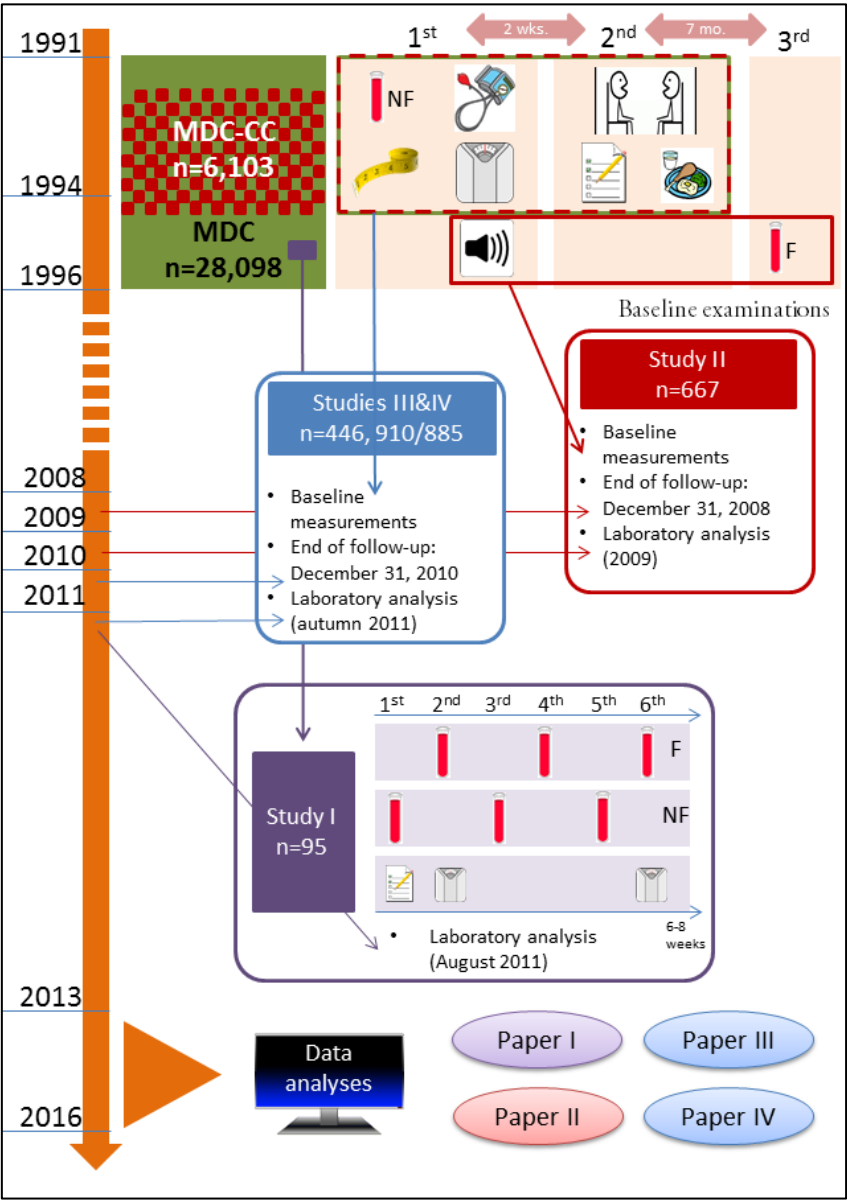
1991

1994

1996

MDC-CC
n=6,103

MDC
n=28,098

1$^{st}$ 2 wks. 2$^{nd}$ 7 mo. 3$^{rd}$

NF

F

Baseline examinations

Studies III&IV
n=446, 910/885

- Baseline measurements
- End of follow-up: December 31, 2010
- Laboratory analysis (autumn 2011)

Study II
n=667

- Baseline measurements
- End of follow-up: December 31, 2008
- Laboratory analysis (2009)

2008

2009

2010

2011

Study I
n=95

1$^{st}$ 2$^{nd}$ 3$^{rd}$ 4$^{th}$ 5$^{th}$ 6$^{th}$

F

NF

6-8 weeks

- Laboratory analysis (August 2011)

2013

2016

Data analyses

Paper I

Paper III

Paper II

Paper IV